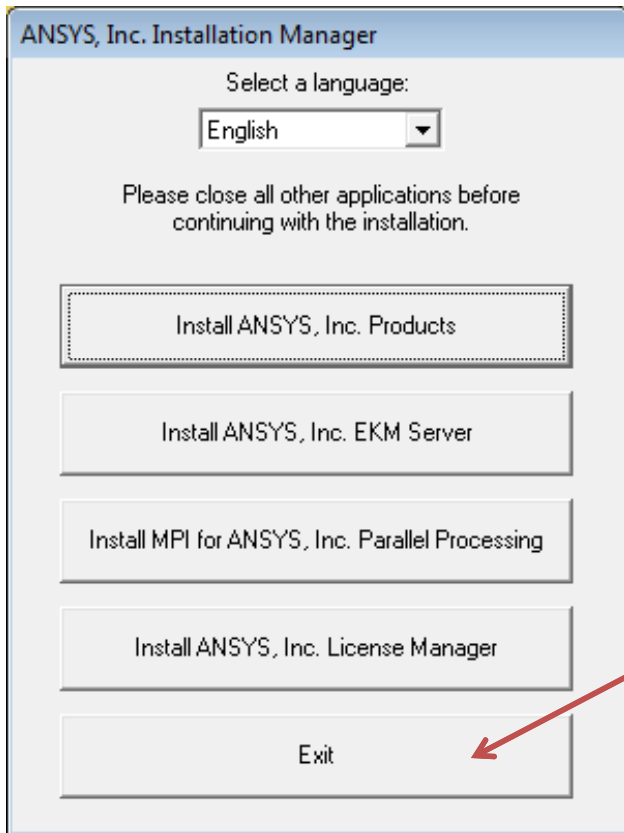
ANSYS, Inc. Installation Manager

Select a language:

English

Please close all other applications before continuing with the installation.

Install ANSYS, Inc. Products

Install ANSYS, Inc. EKM Server

Install MPI for ANSYS, Inc. Parallel Processing

Install ANSYS, Inc. License Manager

Exit